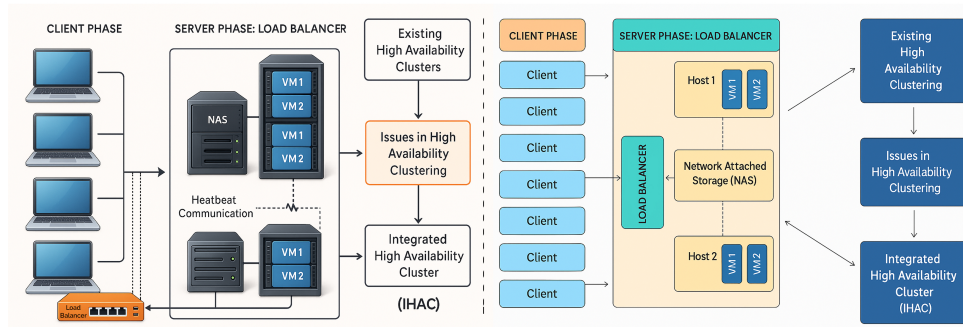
CLIENT PHASE

SERVER PHASE: LOAD BALANCER

NAS

VM1

VM2

VM1

VM2

Heatbeat Communication

VM1

VM2

Load Balancer

Existing High Availability Clusters

Issues in High Availability Clustering

Integrated High Availability Cluster

(IHAC)

CLIENT PHASE

Client

Client

Client

Client

Client

Client

Client

SERVER PHASE: LOAD BALANCER

Host 1

VM1

VM2

LOAD BALANCER

Network Attached Storage (NAS)

Host 2

VM1

VM2

Existing High Availability Clustering

Issues in High Availability Clustering

Integrated High Availability Cluster (IHAC)